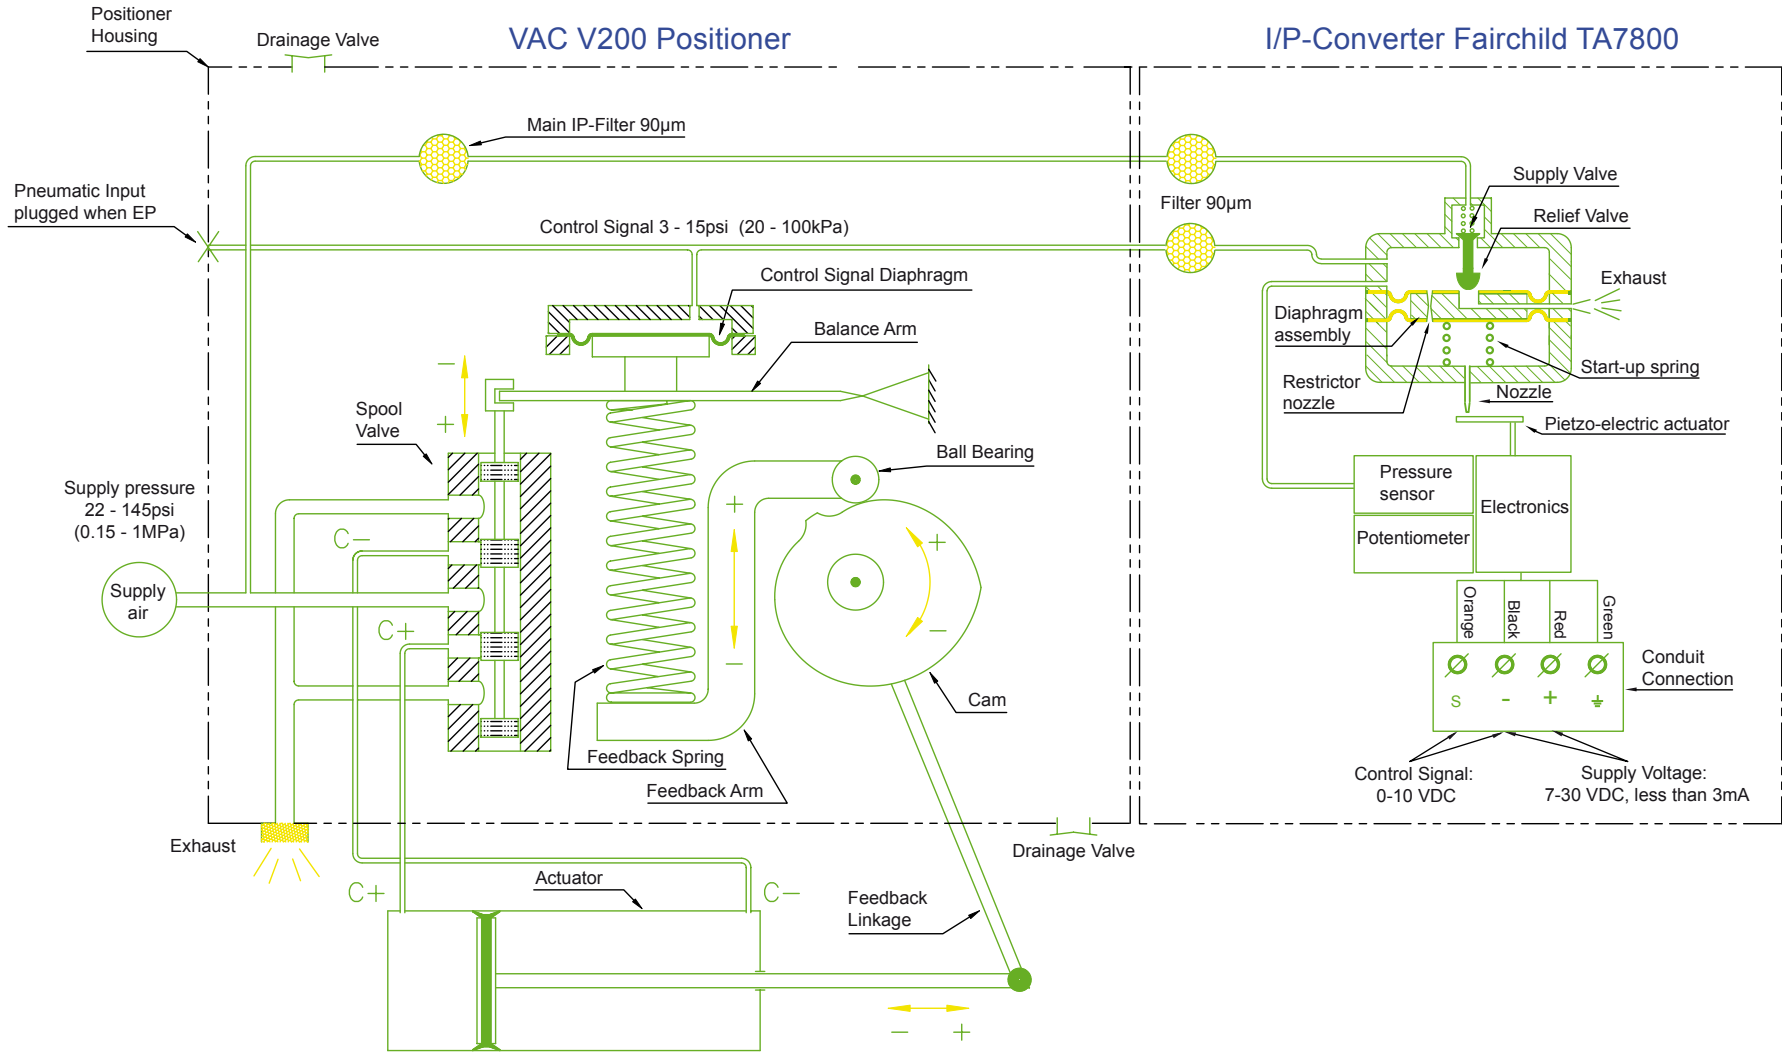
Positioner Housing

Drainage Valve

VAC V200 Positioner

I/P-Converter Fairchild TA7800

Main IP-Filter 90µm

Pneumatic Input plugged when EP

Control Signal 3 - 15psi (20 - 100kPa)

Filter 90µm

Supply Valve

Relief Valve

Exhaust

Control Signal Diaphragm

Balance Arm

Diaphragm assembly

Restrictor nozzle

Start-up spring

Nozzle

Pietzo-electric actuator

Spool Valve

Ball Bearing

Supply pressure 22 - 145psi (0.15 - 1MPa)

C−

C+

Supply air

Pressure sensor

Electronics

Potentiometer

Orange

Black

Red

Green

Conduit Connection

S

-

+

Cam

Feedback Spring

Feedback Arm

Control Signal: 0-10 VDC

Supply Voltage: 7-30 VDC, less than 3mA

Exhaust

Drainage Valve

Actuator

C+

C−

Feedback Linkage

−

+